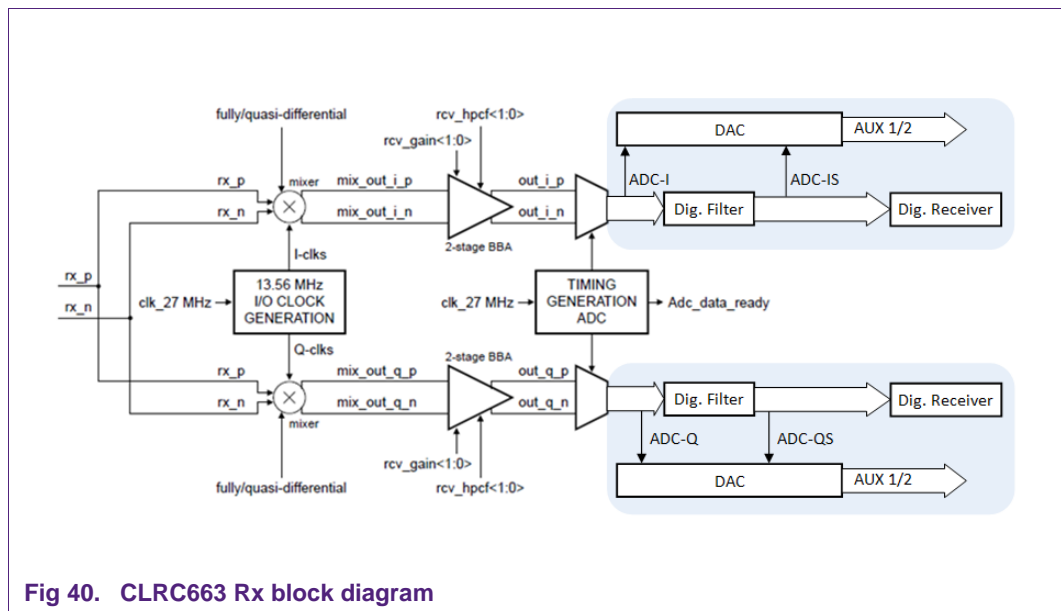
fully/quasi-differential

rcv_hpcf<1:0>

rcv_gain<1:0>

DAC

AUX 1/2

rx_p

mixer

mix_out_i_p

out_i_p

ADC-I

ADC-IS

rx_n

mix_out_i_n

out_i_n

Dig. Filter

Dig. Receiver

2-stage BBA

I-clks

rx_p

rx_n

13.56 MHz I/O CLOCK GENERATION

clk_27 MHz

TIMING GENERATION ADC

clk_27 MHz

Adc_data_ready

Q-clks

2-stage BBA

rx_p

mix_out_q_p

out_q_p

rx_n

mix_out_q_n

out_q_n

Dig. Filter

Dig. Receiver

mixer

ADC-Q

ADC-QS

rcv_gain<1:0>

DAC

AUX 1/2

fully/quasi-differential

rcv_hpcf<1:0>

Fig 40. CLRC663 Rx block diagram